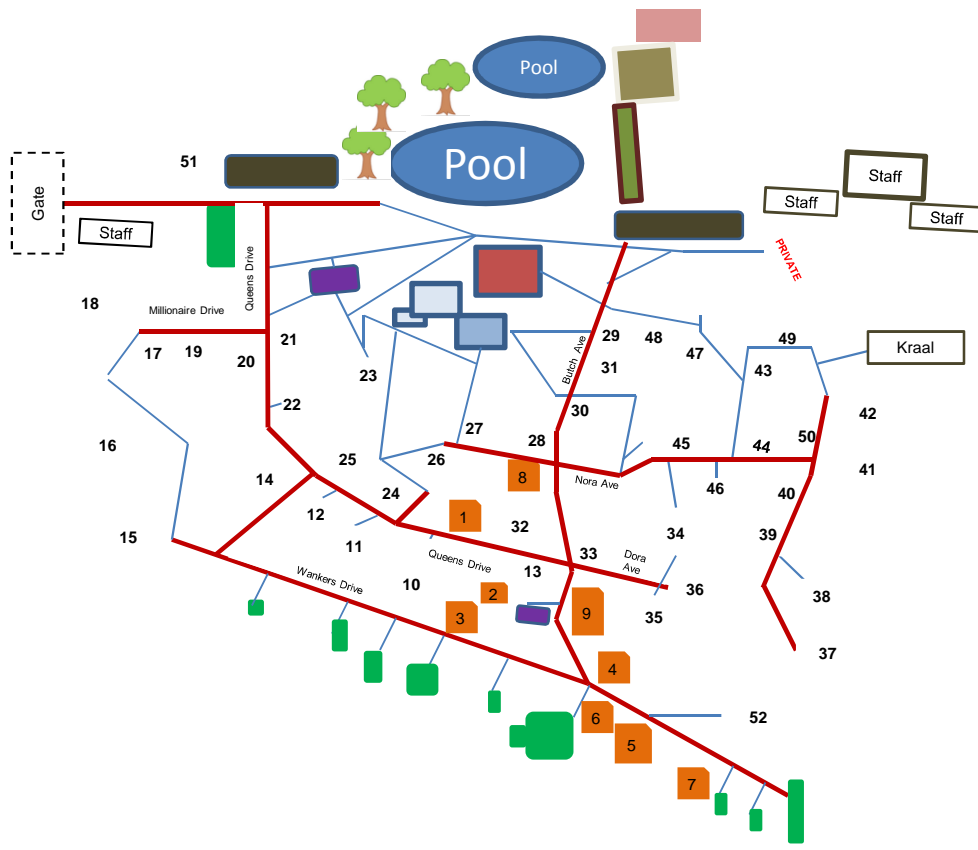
Pool

Pool

51

Gate

Staff

Staff

Staff

Staff

PRIVATE

Queens Drive

Millionaire Drive

18

17

19

20

21

22

23

Kraal

49

43

47

48

29

31

Butch Ave

30

27

28

26

25

24

45

44

50

42

41

46

40

Nora Ave

8

1

32

16

14

12

11

15

Queens Drive

13

33

Dora Ave

34

39

36

38

Wankers Drive

10

2

3

9

35

37

4

6

5

52

7